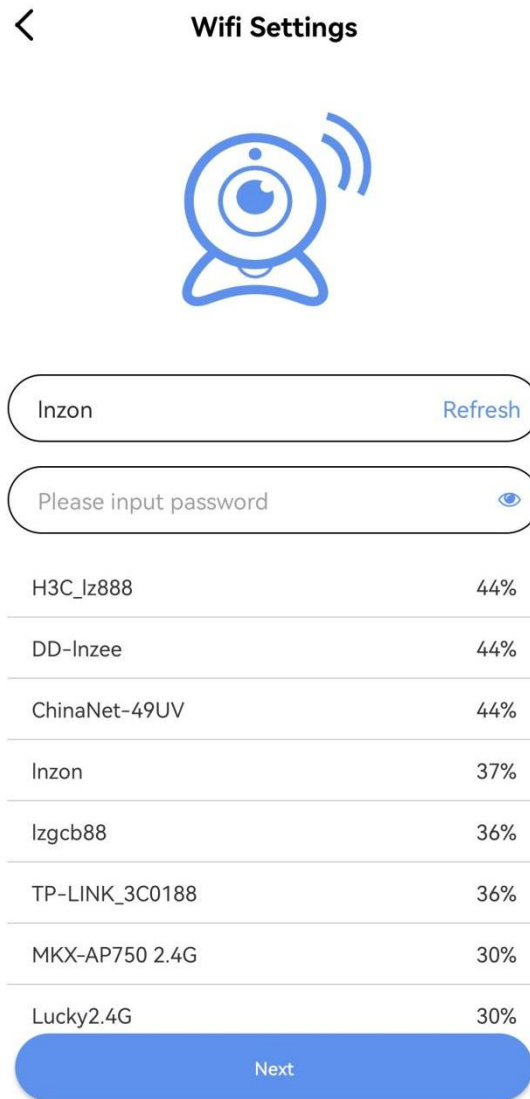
<

Wifi Settings

lnzon

Refresh

Please input password

| | |
|---|---|
| H3C_lz888 | 44% |
| DD-lnzee | 44% |
| ChinaNet-49UV | 44% |
| lnzon | 37% |
| lzgcb88 | 36% |
| TP-LINK_3C0188 | 36% |
| MKX-AP750 2.4G | 30% |
| Lucky2.4G | 30% |

Next